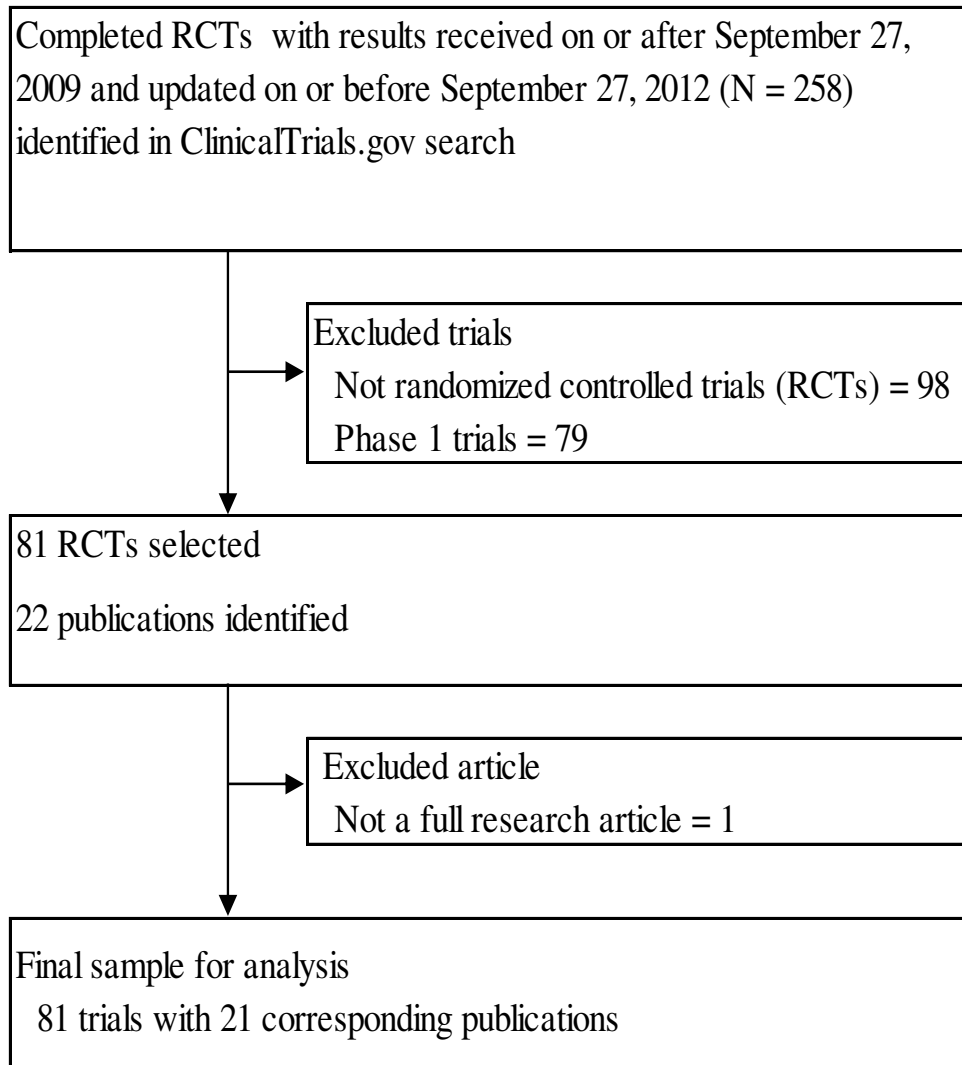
Completed RCTs with results received on or after September 27, 2009 and updated on or before September 27, 2012 (N = 258) identified in ClinicalTrials.gov search

Excluded trials
Not randomized controlled trials (RCTs) = 98
Phase 1 trials = 79

81 RCTs selected
22 publications identified

Excluded article
Not a full research article = 1

Final sample for analysis
81 trials with 21 corresponding publications